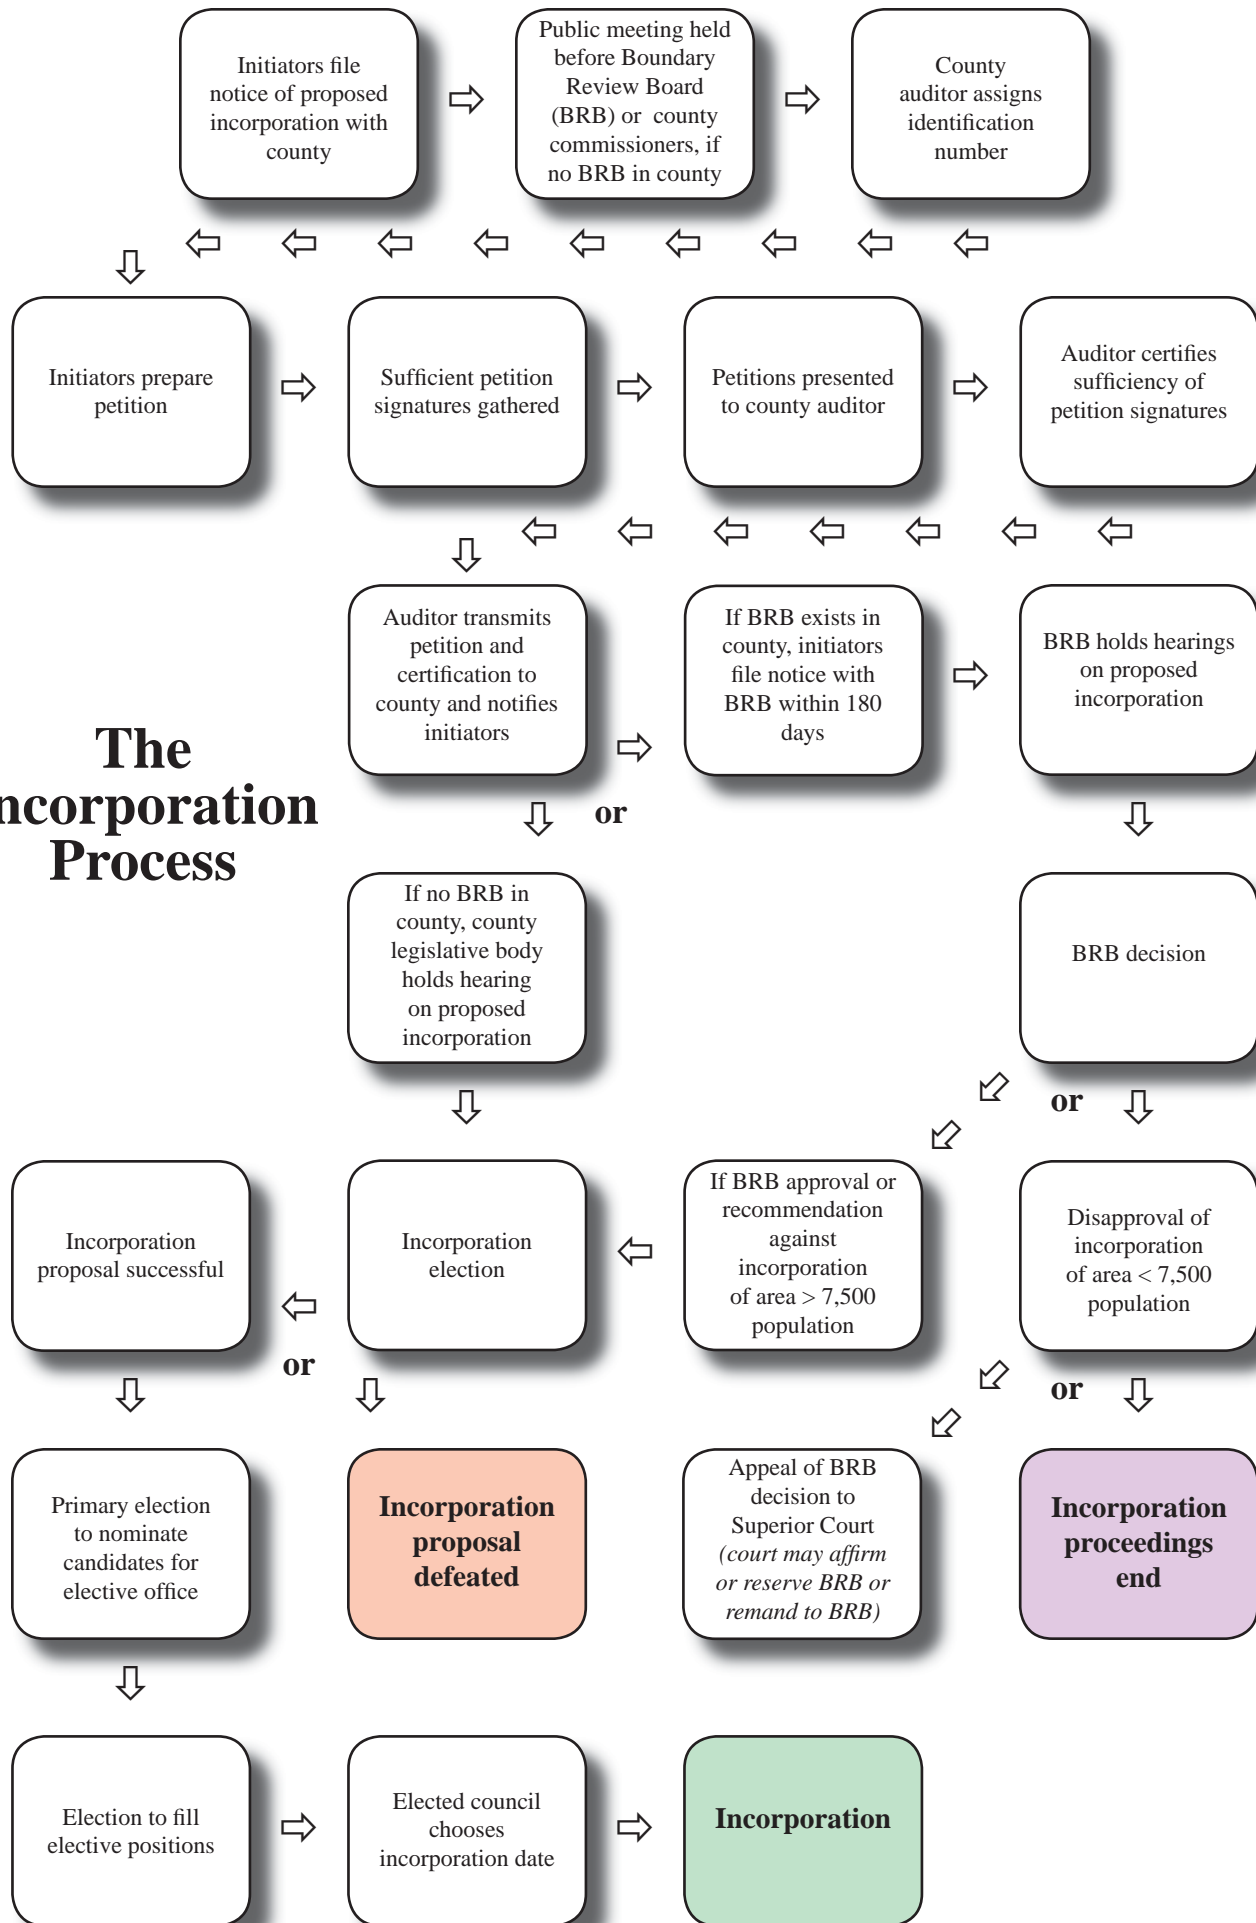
Initiators file notice of proposed incorporation with county

Public meeting held before Boundary Review Board (BRB) or county commissioners, if no BRB in county

County auditor assigns identification number

Initiators prepare petition

Sufficient petition signatures gathered

Petitions presented to county auditor

Auditor certifies sufficiency of petition signatures

The ncorporation Process

Auditor transmits petition and certification to county and notifies initiators

If BRB exists in county, initiators file notice with BRB within 180 days

BRB holds hearings on proposed incorporation

or

If no BRB in county, county legislative body holds hearing on proposed incorporation

BRB decision

or

Incorporation proposal successful

Incorporation election

If BRB approval or recommendation against incorporation of area > 7,500 population

Disapproval of incorporation of area < 7,500 population

or

or

Primary election to nominate candidates for elective office

Incorporation proposal defeated

Appeal of BRB decision to Superior Court (court may affirm or reserve BRB or remand to BRB)

Incorporation proceedings end

Election to fill elective positions

Elected council chooses incorporation date

Incorporation